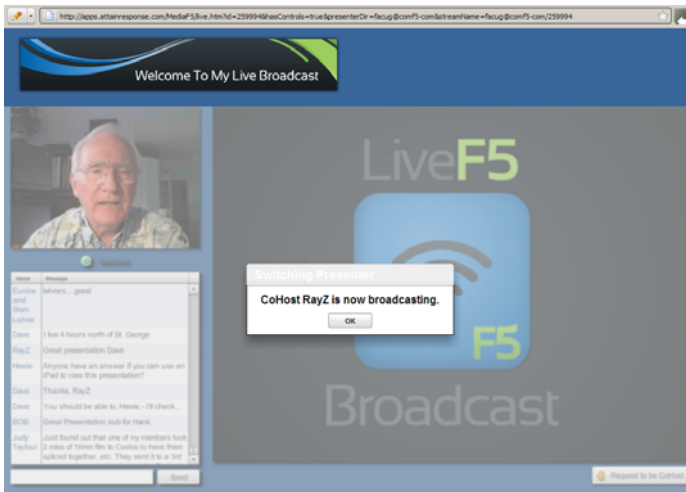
http://apps.attainresponse.com/MediaF5/live.htm?id=259994&hasControls=true&presenterDir=facug@comf5-com&streamName=facug@comf5-com/259994

Welcome To My Live Broadcast

Standard

| Name | Message |
|---|---|
| Eunice and Stan Lehrer | Whrere....great |
| Dave | I live 4 hours north of St. George |
| RayZ | Great presentation Dave |
| Howie | Anyone have an answer if you can use an iPad to view this presentation? |
| Dave | Thanks, RayZ |
| Dave | You should be able to, Howie - I'll check... |
| BOB | Great Presentation sub for Hank |
| Judy Taylour | Just found out that one of my members took 2 roles of 16mm film to Costco to have them spliced together, etc. They sent it to a 3rd |

Send

LiveF5

F5

Broadcast

Switching Presenter

CoHost RayZ is now broadcasting.

OK

Request to be CoHost